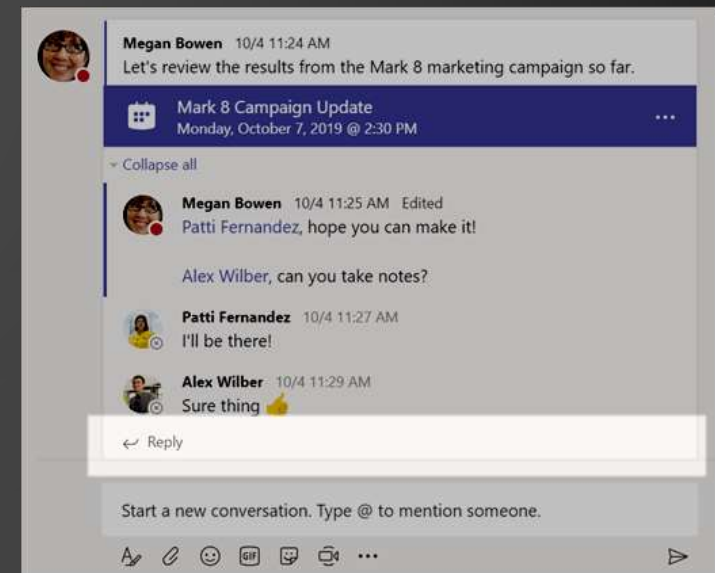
Megan Bowen 10/4 11:24 AM
Let's review the results from the Mark 8 marketing campaign so far.

Mark 8 Campaign Update
Monday, October 7, 2019 @ 2:30 PM

Collapse all

Megan Bowen 10/4 11:25 AM Edited
Patti Fernandez, hope you can make it!

Alex Wilber, can you take notes?

Patti Fernandez 10/4 11:27 AM
I'll be there!

Alex Wilber 10/4 11:29 AM
Sure thing

Reply

Start a new conversation. Type @ to mention someone.

GIF